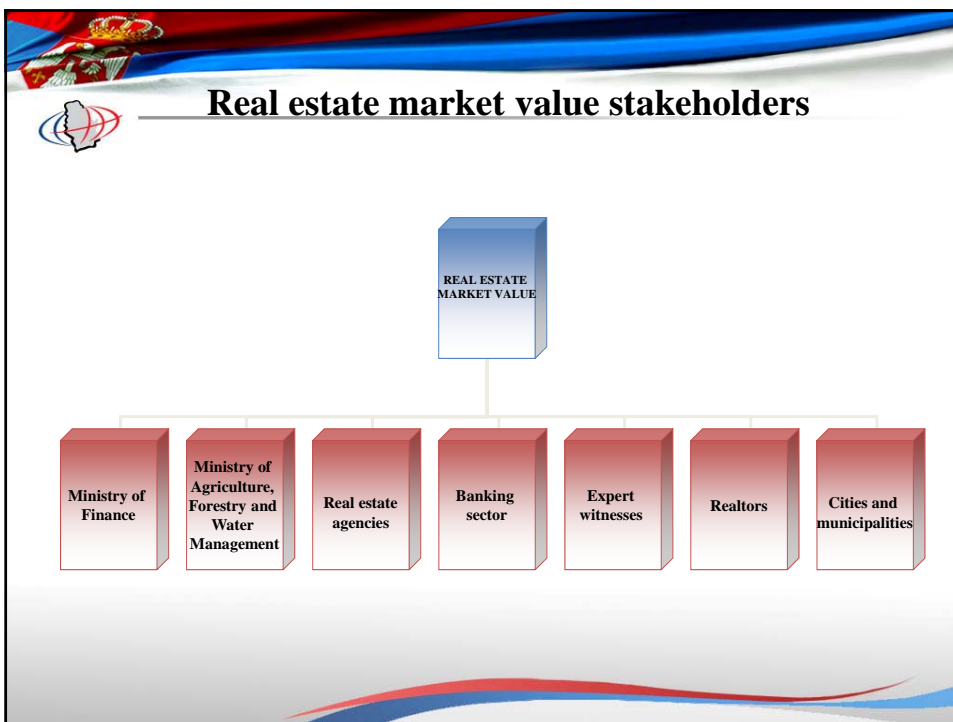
Real estate market value stakeholders

REAL ESTATE MARKET VALUE

Ministry of Finance

Ministry of Agriculture, Forestry and Water Management

Real estate agencies

Banking sector

Expert witnesses

Realtors

Cities and municipalities